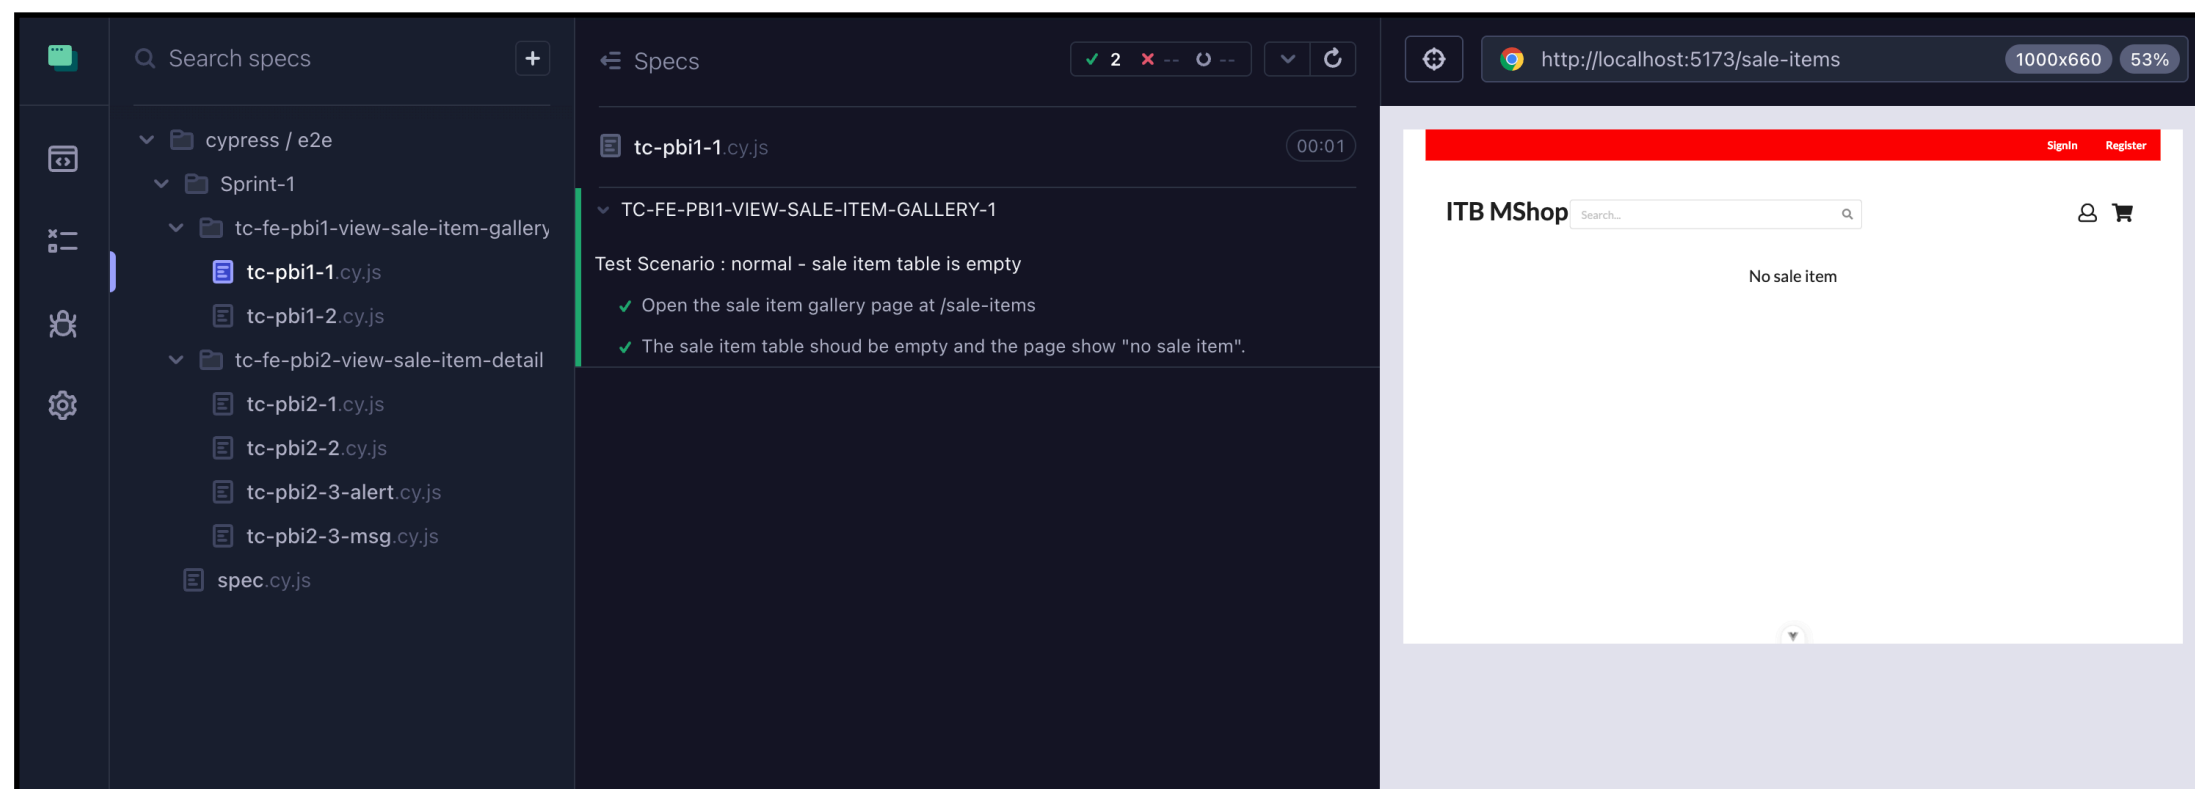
Search specs
+

cypress / e2e
Sprint-1
tc-fe-pbi1-view-sale-item-gallery
tc-pbi1-1.cy.js
tc-pbi1-2.cy.js
tc-fe-pbi2-view-sale-item-detail
tc-pbi2-1.cy.js
tc-pbi2-2.cy.js
tc-pbi2-3-alert.cy.js
tc-pbi2-3-msg.cy.js
spec.cy.js

Specs
✓ 2 ✗ -- ○ --

tc-pbi1-1.cy.js
00:01

TC-FE-PBI1-VIEW-SALE-ITEM-GALLERY-1

Test Scenario : normal - sale item table is empty
✓ Open the sale item gallery page at /sale-items
✓ The sale item table shoud be empty and the page show "no sale item".

http://localhost:5173/sale-items
1000x660
53%

SignIn Register

ITB MShop
Search...

No sale item